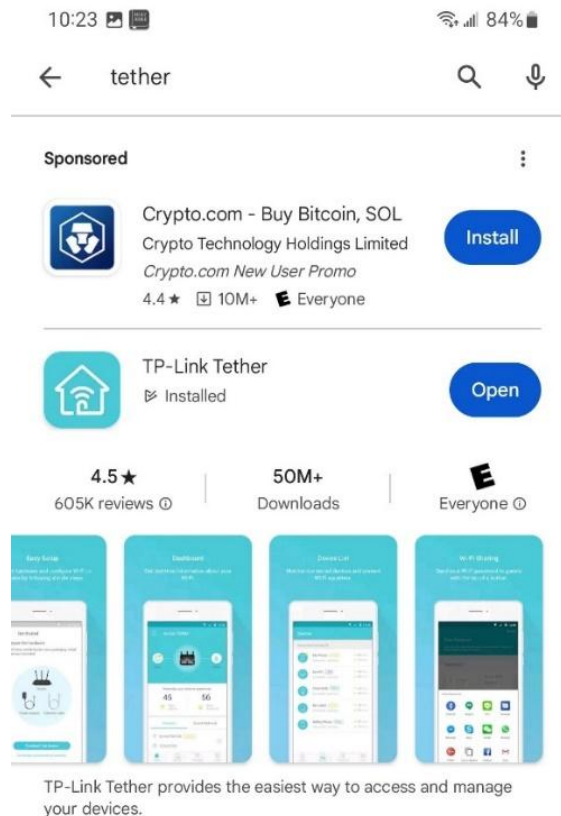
10:23 84%

tether

Sponsored

Crypto.com - Buy Bitcoin, SOL
Crypto Technology Holdings Limited
Crypto.com New User Promo
4.4 ★ 10M+ Everyone

Install

TP-Link Tether
Installed

Open

4.5 ★
605K reviews

50M+
Downloads

Everyone

Easy Setup

Dashboard

Device List

Wi-Fi Sharing

45

56

TP-Link Tether provides the easiest way to access and manage your devices.